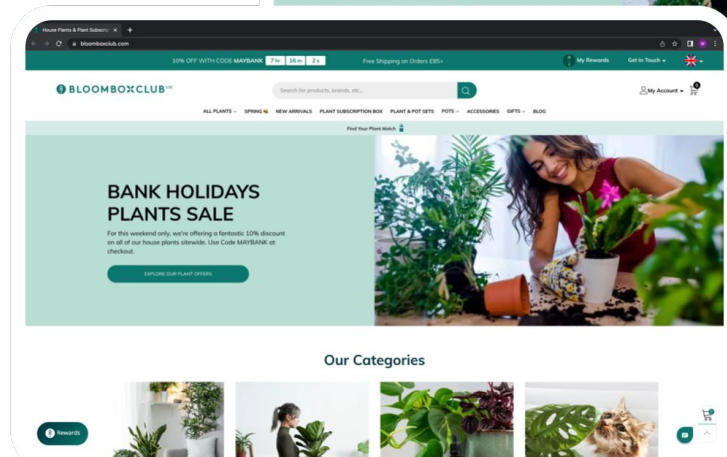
House Plants & Plant Subscrip ×

bloomboxclub.com

10% OFF WITH CODE MAYBANK 7 hr 16 m 2 s

Free Shipping on Orders £85+

My Rewards

Get In Touch

BLOOMBOXCLUB UK

Search for products, brands, etc...

My Account

0

ALL PLANTS SPRING NEW ARRIVALS PLANT SUBSCRIPTION BOX PLANT & POT SETS POTS ACCESSORIES GIFTS BLOG

Find Your Plant Match

BANK HOLIDAYS PLANTS SALE

For this weekend only, we're offering a fantastic 10% discount on all of our house plants sitewide. Use Code MAYBANK at checkout.

EXPLORE OUR PLANT OFFERS

Our Categories

Rewards